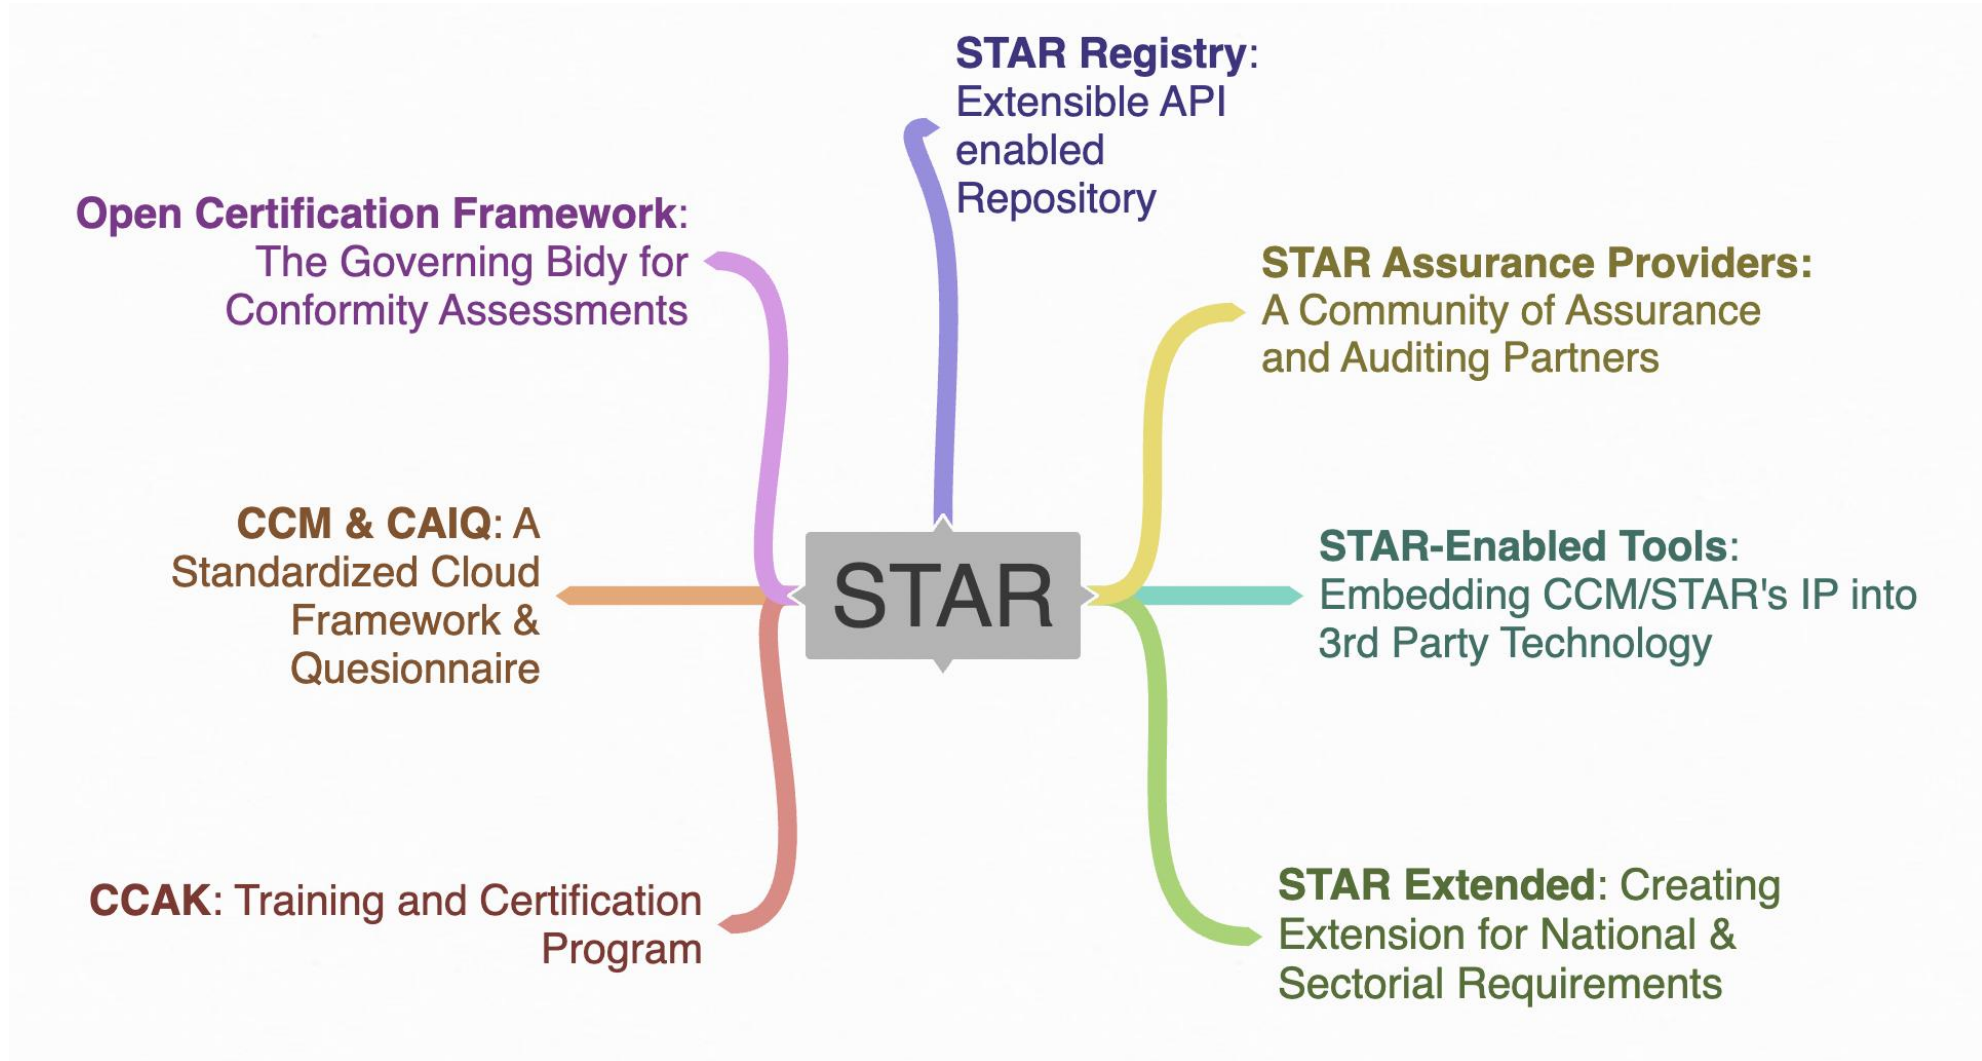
STAR Registry: Extensible API enabled Repository

Open Certification Framework: The Governing Bidy for Conformity Assessments

STAR Assurance Providers: A Community of Assurance and Auditing Partners

CCM & CAIQ: A Standardized Cloud Framework & Quesionnaire

STAR

STAR-Enabled Tools: Embedding CCM/STAR's IP into 3rd Party Technology

CCAK: Training and Certification Program

STAR Extended: Creating Extension for National & Sectorial Requirements